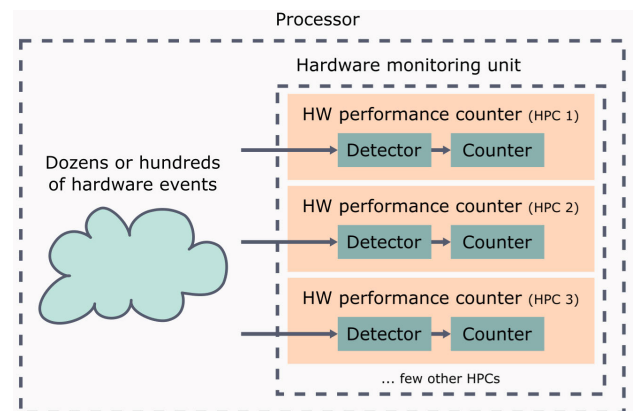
Processor

Hardware monitoring unit

HW performance counter (HPC 1)

Detector

Counter

Dozens or hundreds of hardware events

HW performance counter (HPC 2)

Detector

Counter

HW performance counter (HPC 3)

Detector

Counter

... few other HPCs